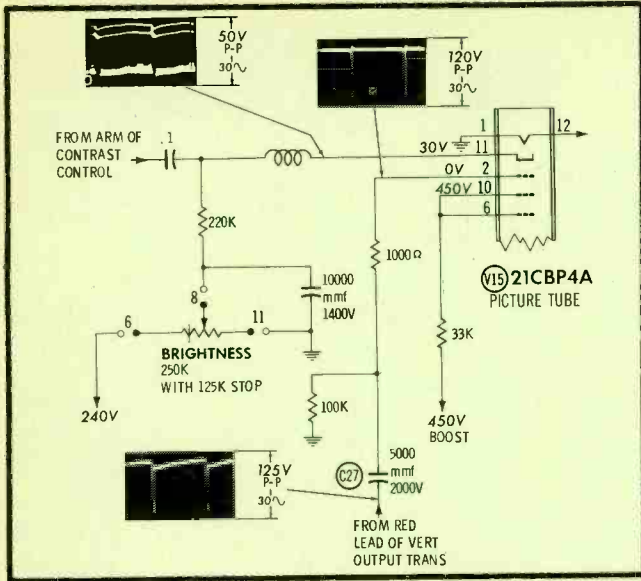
50V
P-P
30∿

120V
P-P
30∿

FROM ARM OF CONTRAST CONTROL

.1

30V
1
12
11
0V
2
450V
10
6

220K

1000Ω

V15 21CBP4A
PICTURE TUBE

10000
mmf
1400V

8

6

11

BRIGHTNESS
250K
WITH 125K STOP

33K

240V

100K

450V
BOOST

125V
P-P
30∿

C27

5000
mmf
2000V

FROM RED LEAD OF VERT OUTPUT TRANS